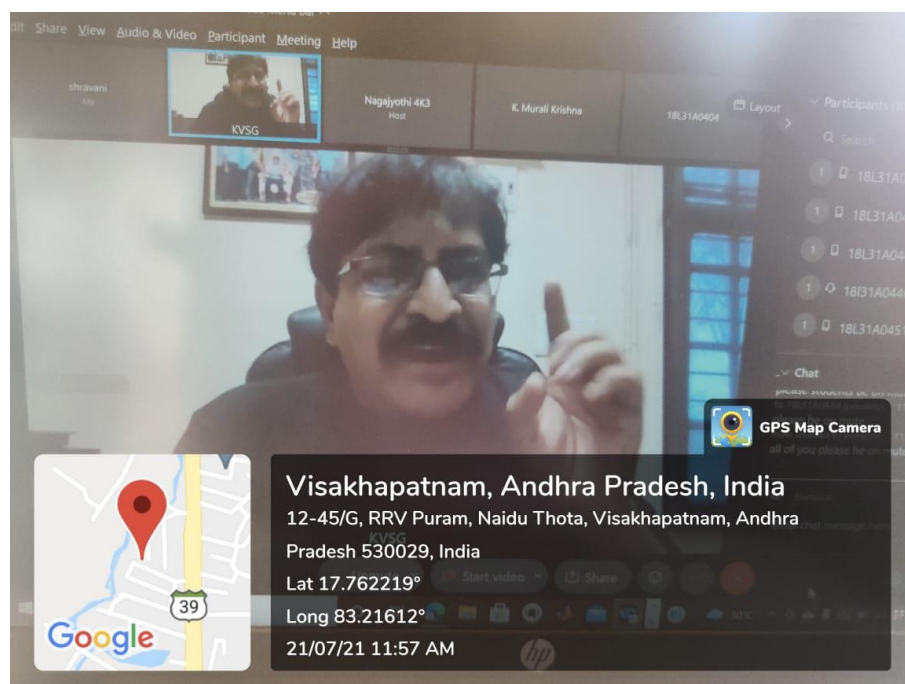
dit Share View Audio & Video Participant Meeting Help

shravani
Me

KVSG

Nagajyothi 4K3
Host

K. Murali Krishna

18L31A0404

Layout

Participants

Search

18L31A0

18L31A04

18L31A04

18l31A044

18L31A045

Chat

please students be on mu

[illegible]

all of you please be on mute

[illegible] chat message here

KVSG

Start video

Share

GPS Map Camera

Visakhapatnam, Andhra Pradesh, India
12-45/G, RRV Puram, Naidu Thota, Visakhapatnam, Andhra Pradesh 530029, India
Lat 17.762219°
Long 83.21612°
21/07/21 11:57 AM

39

Google

hp